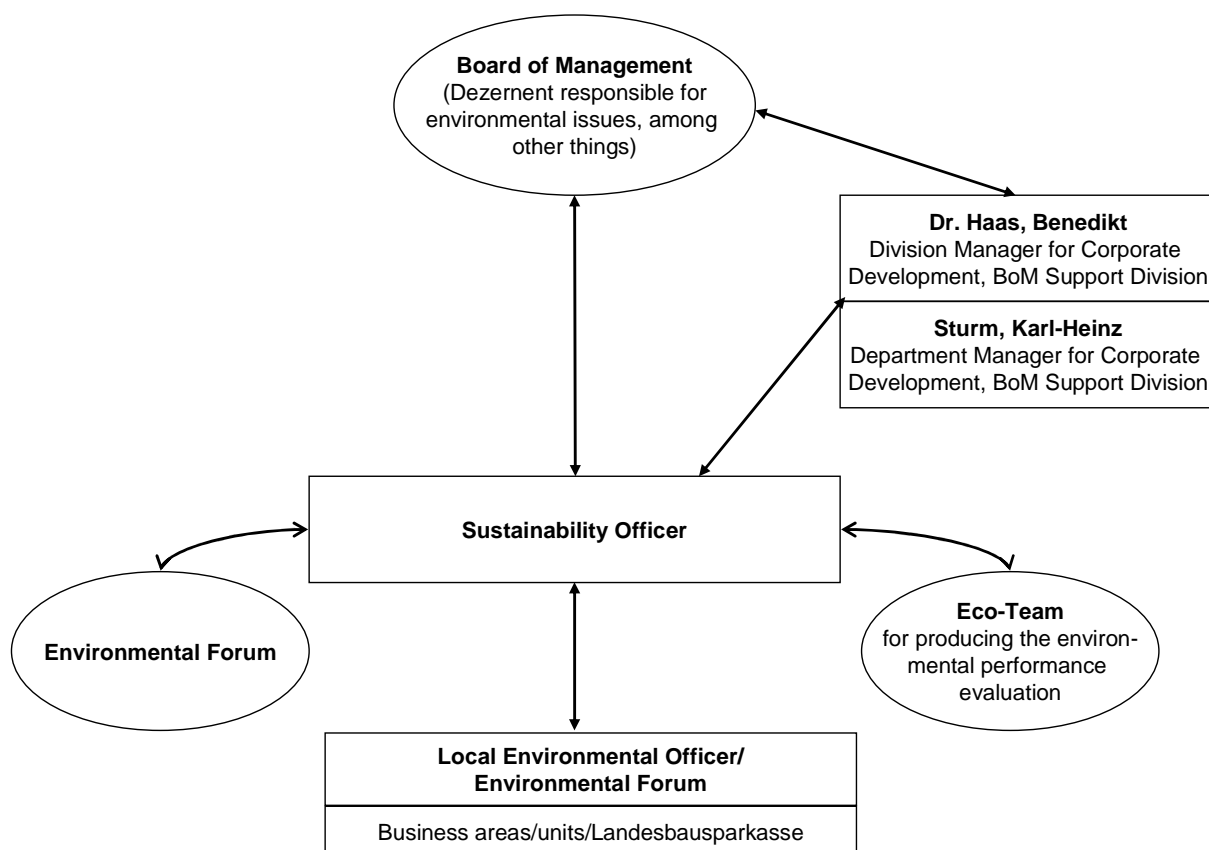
**Board of Management**
(Dezernent responsible for environmental issues, among other things)

**Dr. Haas, Benedikt**
Division Manager for Corporate Development, BoM Support Division

**Sturm, Karl-Heinz**
Department Manager for Corporate Development, BoM Support Division

**Sustainability Officer**

**Environmental Forum**

**Eco-Team**
for producing the environmental performance evaluation

**Local Environmental Officer/ Environmental Forum**

Business areas/units/Landesbausparkasse